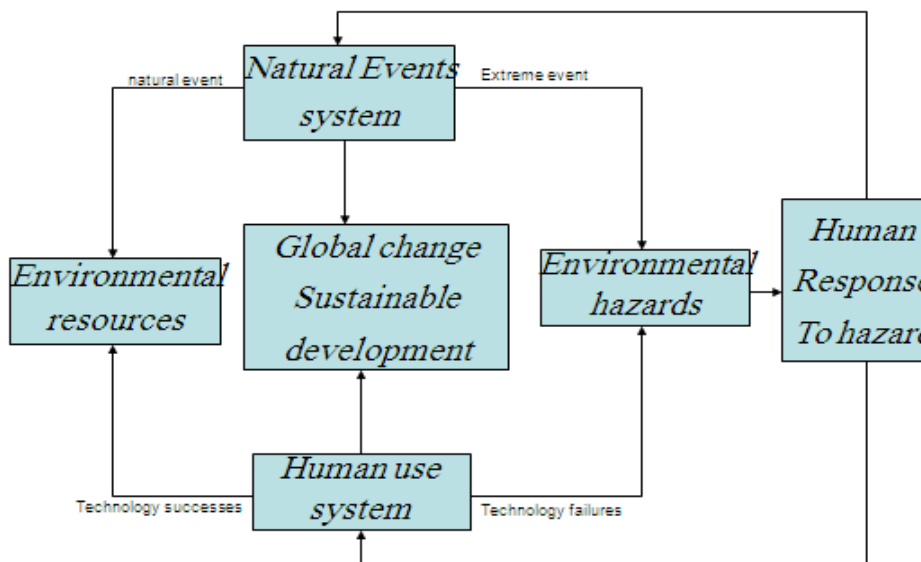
Natural Events system

natural event

Extreme event

Environmental resources

Global change Sustainable development

Environmental hazards

Human Respons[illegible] To hazar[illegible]

Human use system

Technology successes

Technology failures